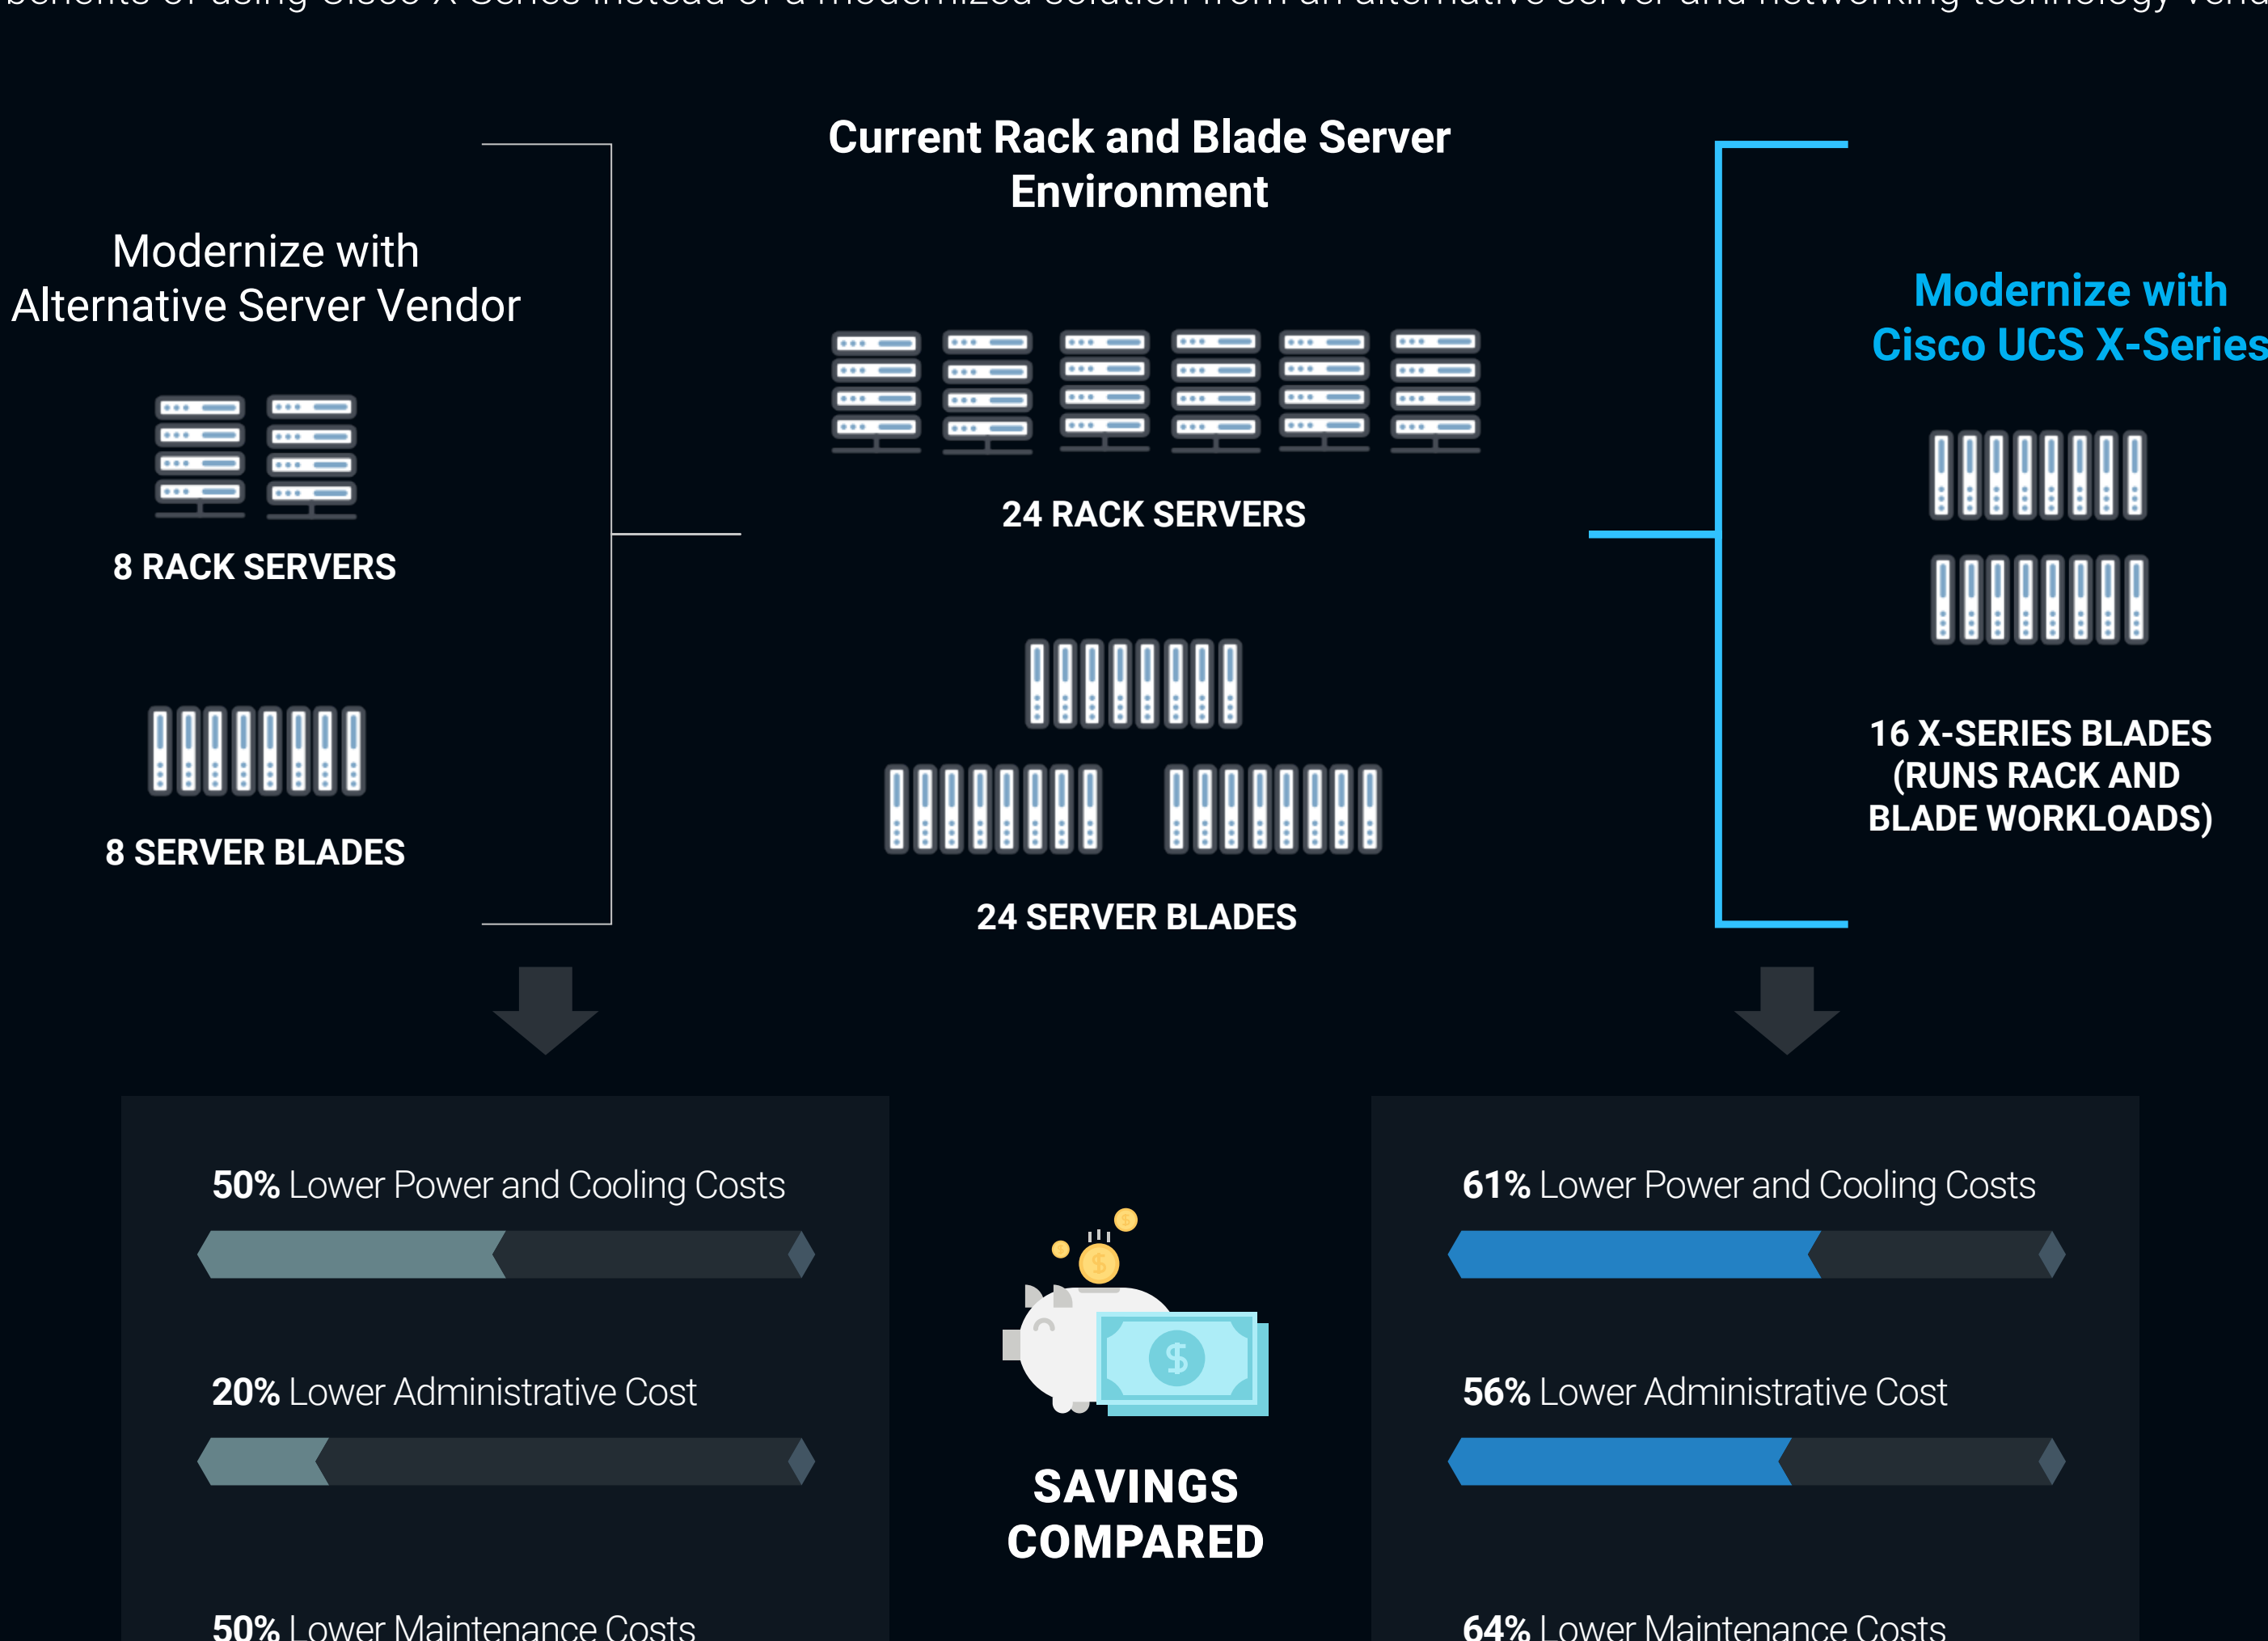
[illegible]

Current Rack and Blade Server Environment

Modernize with Alternative Server Vendor

Modernize with Cisco UCS X-Series

8 RACK SERVERS

24 RACK SERVERS

8 SERVER BLADES

24 SERVER BLADES

16 X-SERIES BLADES (RUNS RACK AND BLADE WORKLOADS)

50% Lower Power and Cooling Costs

20% Lower Administrative Cost

50% Lower Maintenance Costs

SAVINGS COMPARED

61% Lower Power and Cooling Costs

56% Lower Administrative Cost

64% Lower Maintenance Costs